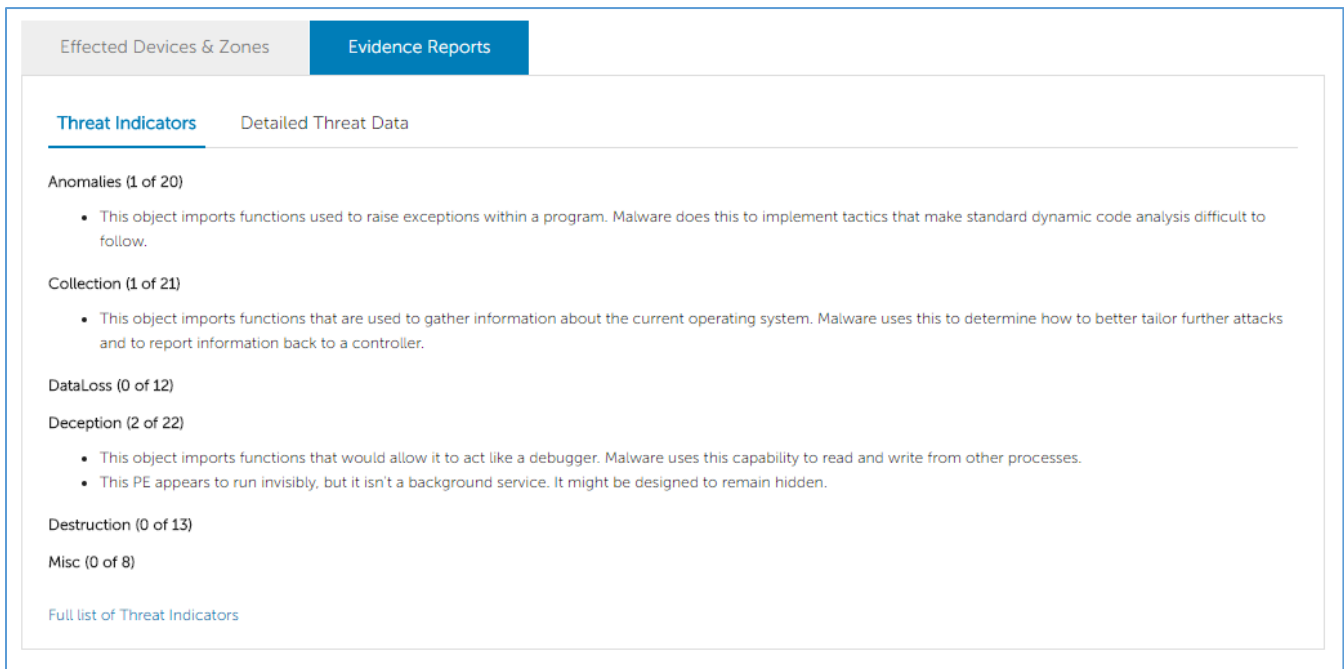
Effected Devices & Zones

Evidence Reports

Threat Indicators

Detailed Threat Data

Anomalies (1 of 20)

- This object imports functions used to raise exceptions within a program. Malware does this to implement tactics that make standard dynamic code analysis difficult to follow.

Collection (1 of 21)

- This object imports functions that are used to gather information about the current operating system. Malware uses this to determine how to better tailor further attacks and to report information back to a controller.

DataLoss (0 of 12)

Deception (2 of 22)

- This object imports functions that would allow it to act like a debugger. Malware uses this capability to read and write from other processes.
- This PE appears to run invisibly, but it isn't a background service. It might be designed to remain hidden.

Destruction (0 of 13)

Misc (0 of 8)

Full list of Threat Indicators